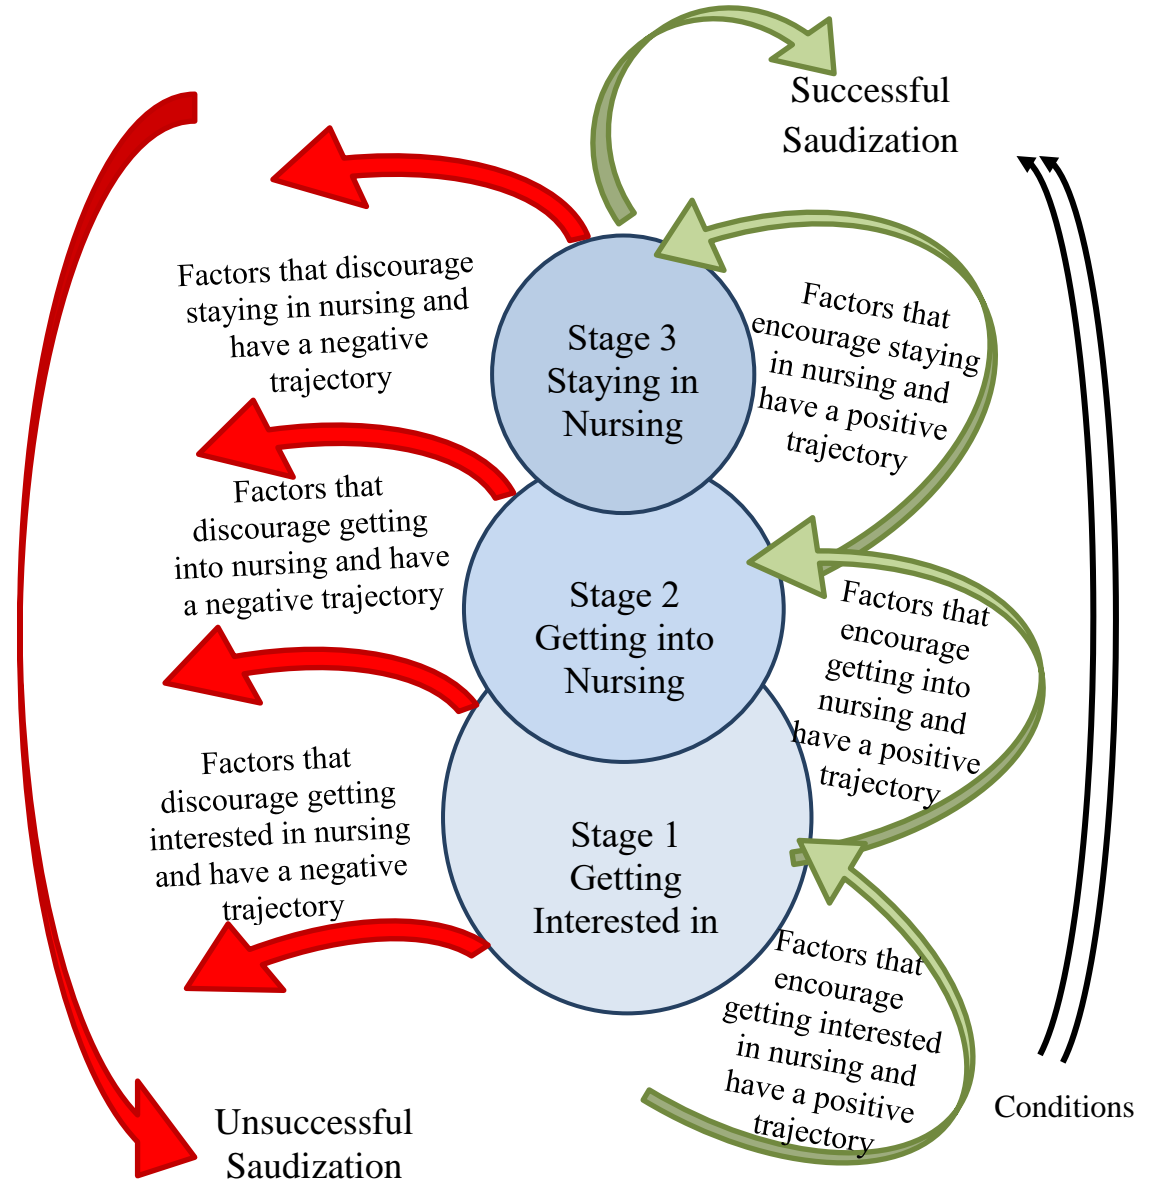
Successful Saudization

Factors that discourage staying in nursing and have a negative trajectory

Stage 3 Staying in Nursing

Factors that encourage staying in nursing and have a positive trajectory

Factors that discourage getting into nursing and have a negative trajectory

Stage 2 Getting into Nursing

Factors that encourage getting into nursing and have a positive trajectory

Factors that discourage getting interested in nursing and have a negative trajectory

Stage 1 Getting Interested in

Factors that encourage getting interested in nursing and have a positive trajectory

Conditions

Unsuccessful Saudization